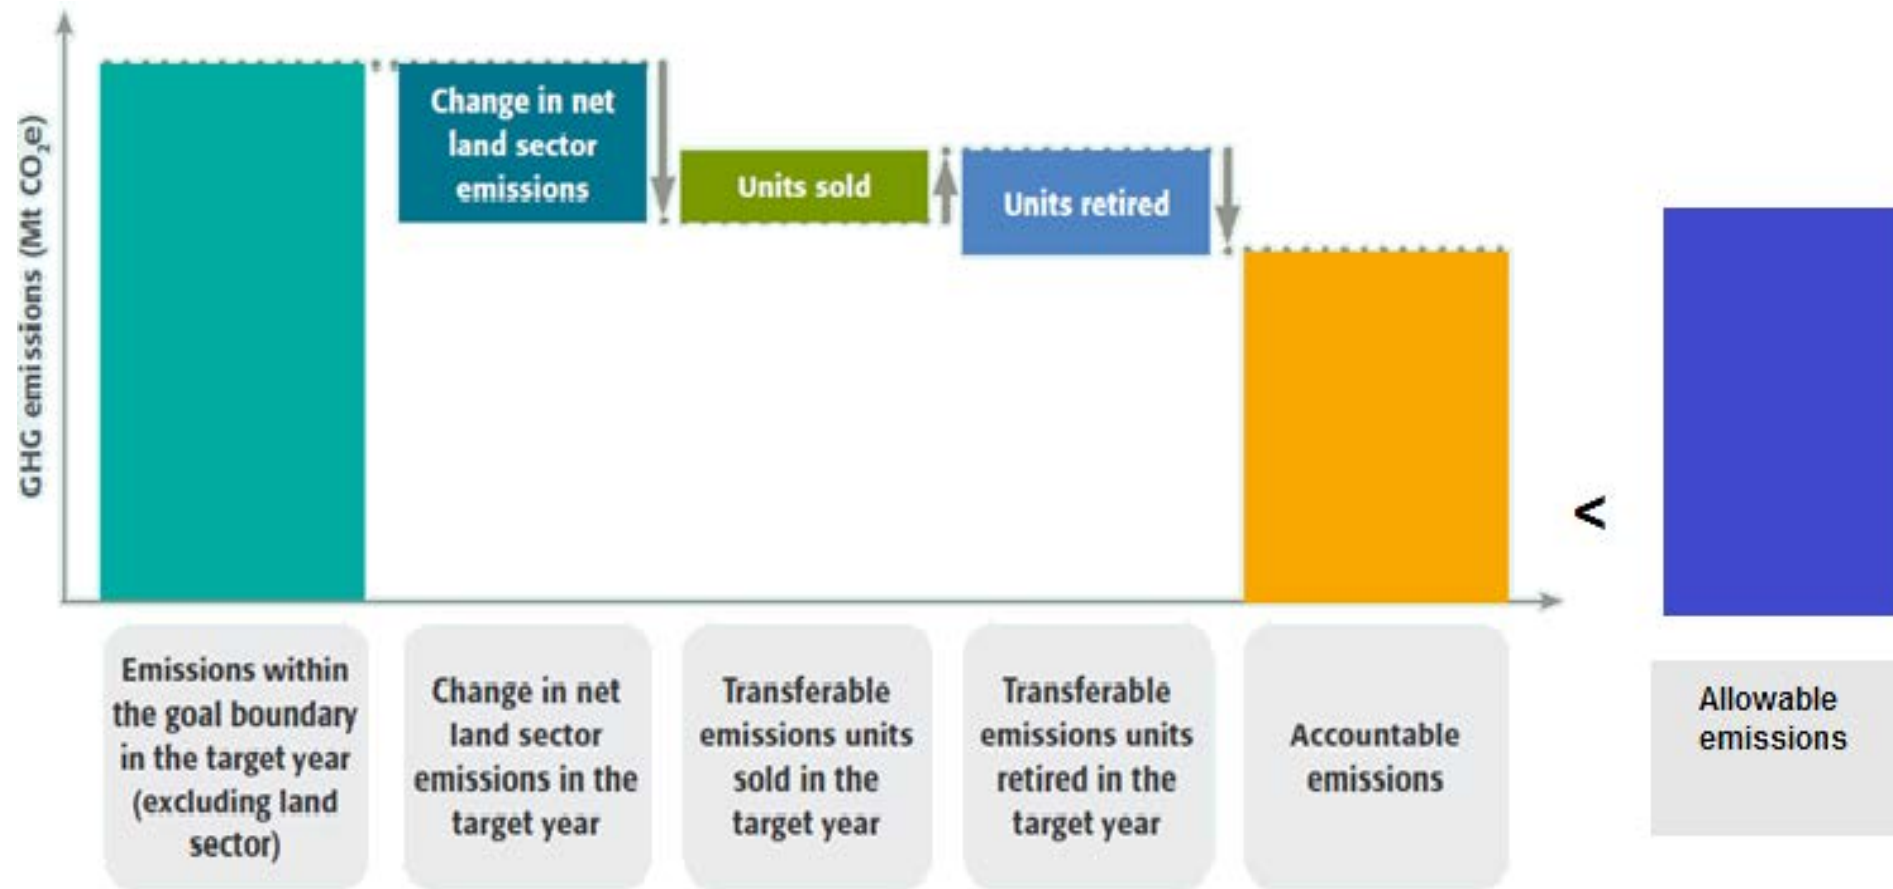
GHG emissions (Mt $CO_2e$)

Change in net land sector emissions

Units sold

Units retired

<

Emissions within the goal boundary in the target year (excluding land sector)

Change in net land sector emissions in the target year

Transferable emissions units sold in the target year

Transferable emissions units retired in the target year

Accountable emissions

Allowable emissions